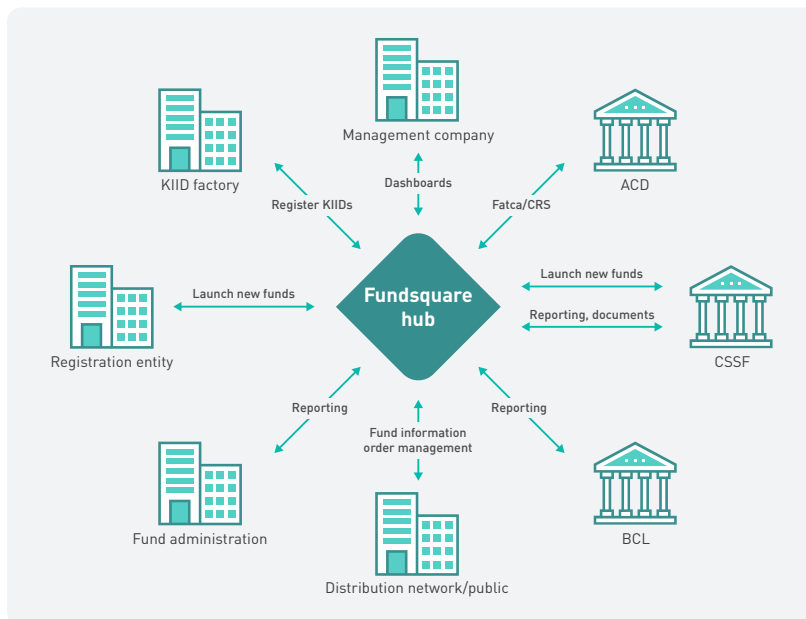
Management company

KIID factory

ACD

Dashboards

Register KIIDs

Fatca/CRS

Registration entity

Launch new funds

Fundsquare hub

Launch new funds

Reporting, documents

CSSF

Reporting

Fund information order management

Reporting

Fund administration

BCL

Distribution network/public